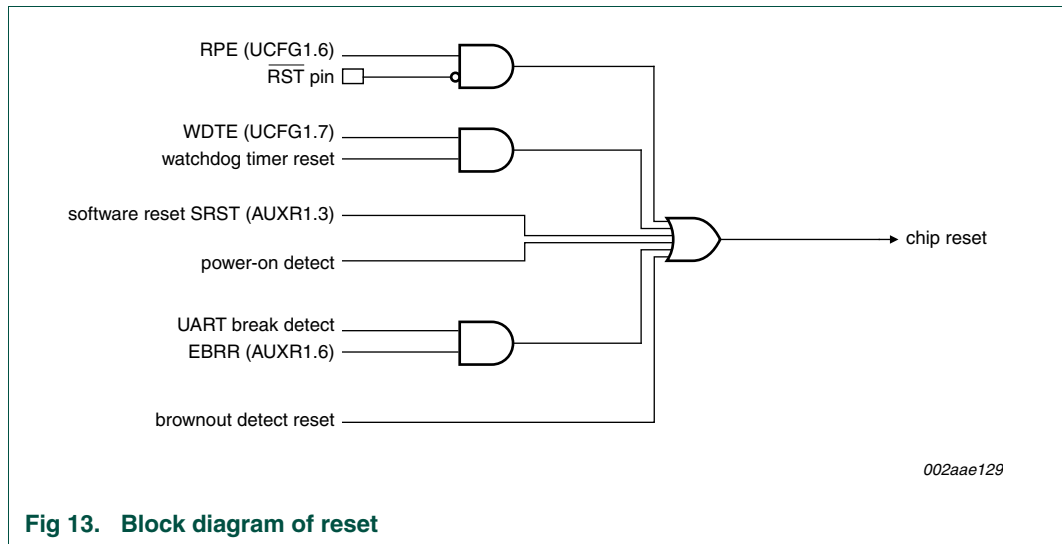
RPE (UCFG1.6)
$\overline{\text{RST}}$ pin

WDTE (UCFG1.7)
watchdog timer reset

software reset SRST (AUXR1.3)

power-on detect

UART break detect
EBRR (AUXR1.6)

brownout detect reset

chip reset

002aae129

**Fig 13. Block diagram of reset**